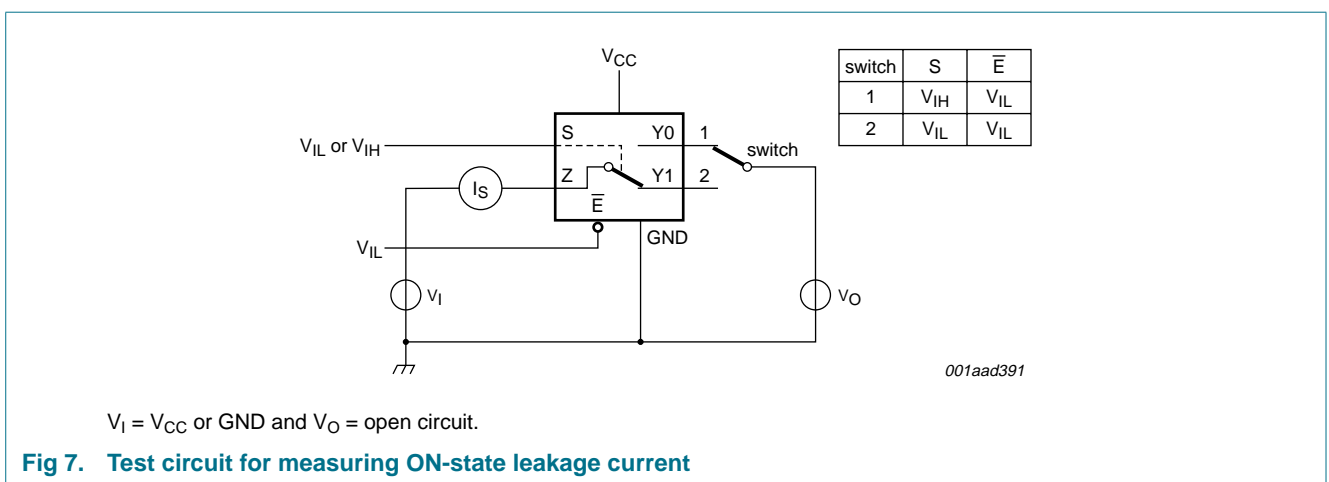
$V_{CC}$

| switch | S | $\overline{E}$ |
|---|---|---|
| 1 | $V_{IH}$ | $V_{IL}$ |
| 2 | $V_{IL}$ | $V_{IL}$ |

$V_{IL}$ or $V_{IH}$

S

Y0

1

switch

$I_S$

Z

Y1

2

$\overline{E}$

$V_{IL}$

GND

$V_I$

$V_O$

001aad391

$V_I = V_{CC}$ or GND and $V_O$ = open circuit.

Fig 7. Test circuit for measuring ON-state leakage current